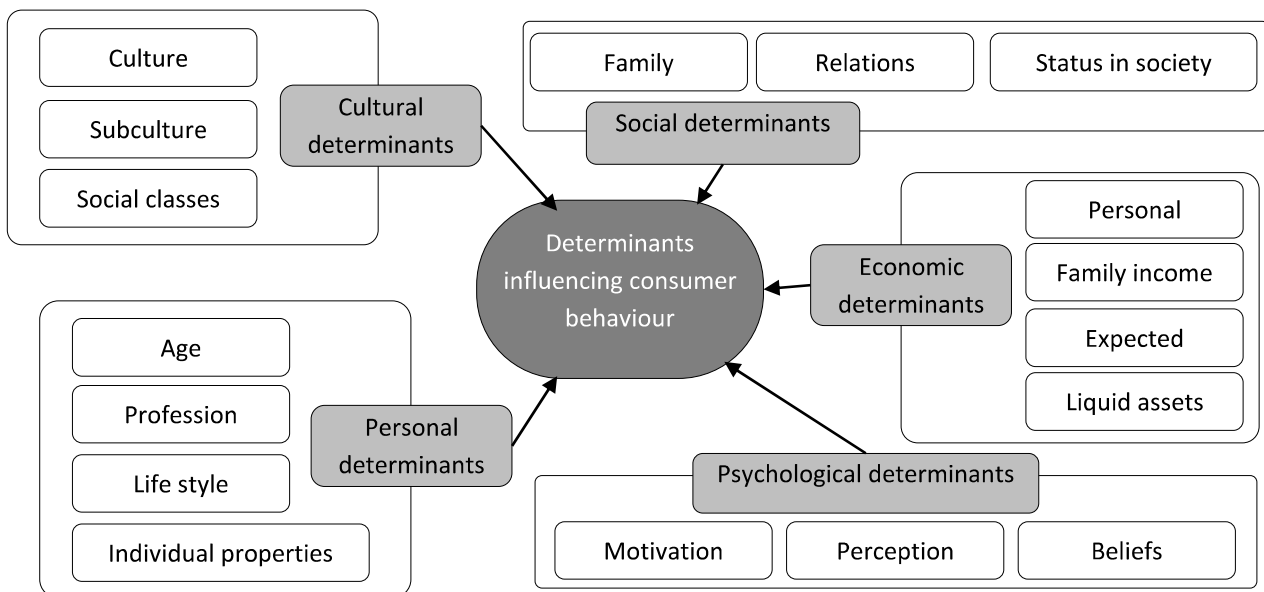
Culture

Subculture

Social classes

Cultural determinants

Family

Relations

Status in society

Social determinants

Determinants influencing consumer behaviour

Personal

Family income

Expected

Liquid assets

Economic determinants

Age

Profession

Life style

Individual properties

Personal determinants

Psychological determinants

Motivation

Perception

Beliefs